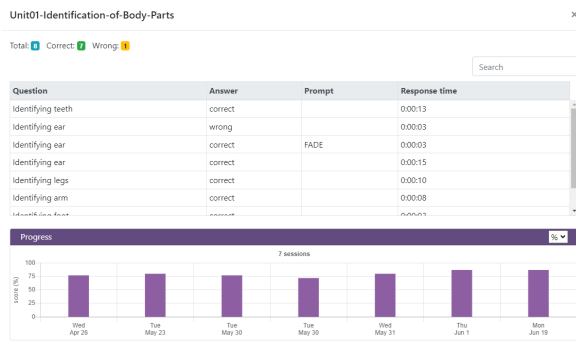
Unit01-Identification-of-Body-Parts

×

Total: 8 Correct: 7 Wrong: 1

Search

| Question | Answer | Prompt | Response time |
|---|---|---|---|
| Identifying teeth | correct | | 0:00:13 |
| Identifying ear | wrong | | 0:00:03 |
| Identifying ear | correct | FADE | 0:00:03 |
| Identifying ear | correct | | 0:00:15 |
| Identifying legs | correct | | 0:00:10 |
| Identifying arm | correct | | 0:00:08 |
| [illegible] | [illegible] | | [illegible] |

Progress

%

7 sessions

score (%)

100
75
50
25
0

Wed Apr 26
Tue May 23
Tue May 30
Tue May 30
Wed May 31
Thu Jun 1
Mon Jun 19